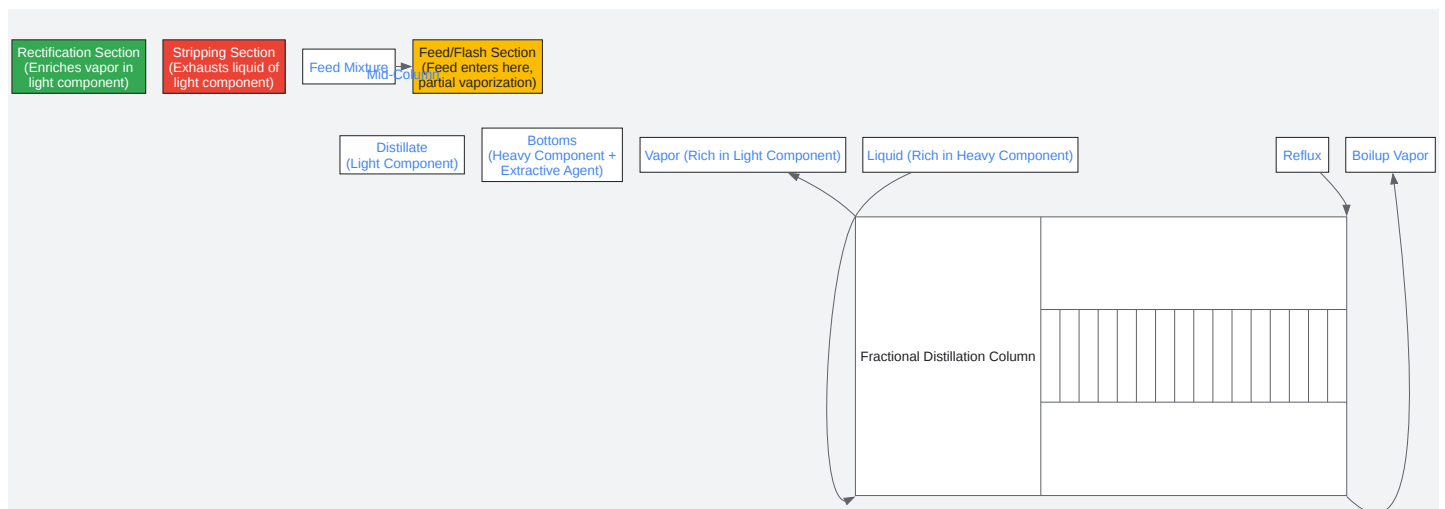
Rectification Section (Enriches vapor in light component)

Stripping Section (Exhausts liquid of light component)

Feed Mixture

Mid-Column

Feed/Flash Section (Feed enters here, partial vaporization)

Distillate (Light Component)

Bottoms (Heavy Component + Extractive Agent)

Vapor (Rich in Light Component)

Liquid (Rich in Heavy Component)

Reflux

Boilup Vapor

Fractional Distillation Column